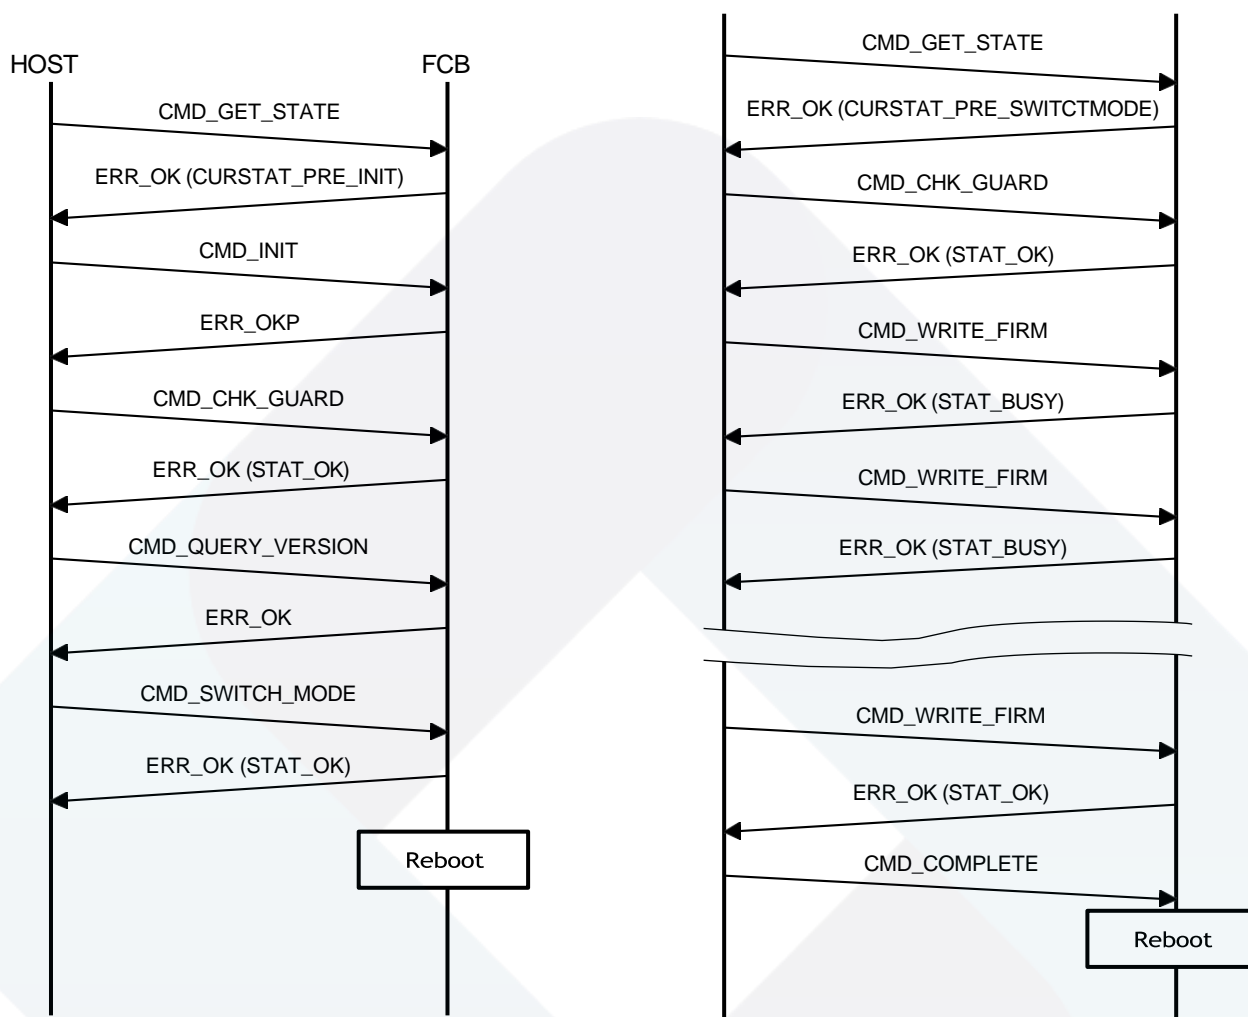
HOST

FCB

CMD_GET_STATE

ERR_OK (CURSTAT_PRE_INIT)

CMD_INIT

ERR_OKP

CMD_CHK_GUARD

ERR_OK (STAT_OK)

CMD_QUERY_VERSION

ERR_OK

CMD_SWITCH_MODE

ERR_OK (STAT_OK)

Reboot

CMD_GET_STATE

ERR_OK (CURSTAT_PRE_SWITCTMODE)

CMD_CHK_GUARD

ERR_OK (STAT_OK)

CMD_WRITE_FIRM

ERR_OK (STAT_BUSY)

CMD_WRITE_FIRM

ERR_OK (STAT_BUSY)

CMD_WRITE_FIRM

ERR_OK (STAT_OK)

CMD_COMPLETE

Reboot